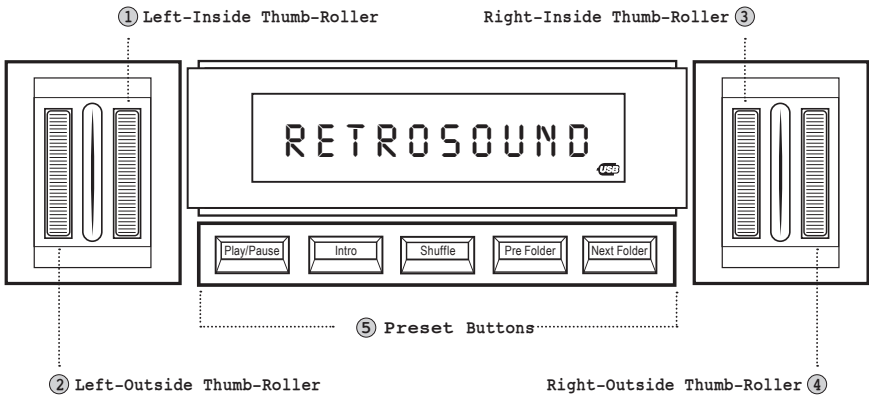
① Left-Inside Thumb-Roller

Right-Inside Thumb-Roller ③

RETROSOUND

USB

Play/Pause

Intro

Shuffle

Pre Folder

Next Folder

⑤ Preset Buttons

② Left-Outside Thumb-Roller

Right-Outside Thumb-Roller ④